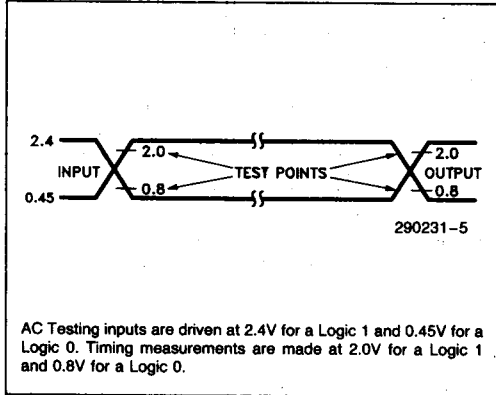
2.4
INPUT
0.45
2.0
0.8
TEST POINTS
2.0
OUTPUT
0.8
290231–5

AC Testing inputs are driven at 2.4V for a Logic 1 and 0.45V for a Logic 0. Timing measurements are made at 2.0V for a Logic 1 and 0.8V for a Logic 0.